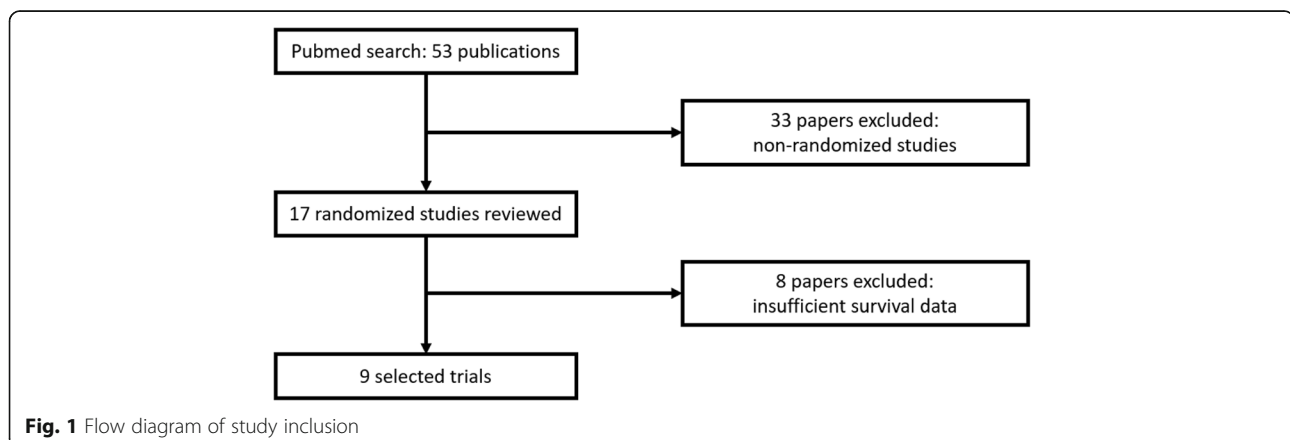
Pubmed search: 53 publications

33 papers excluded: non-randomized studies

17 randomized studies reviewed

8 papers excluded: insufficient survival data

9 selected trials

**Fig. 1** Flow diagram of study inclusion